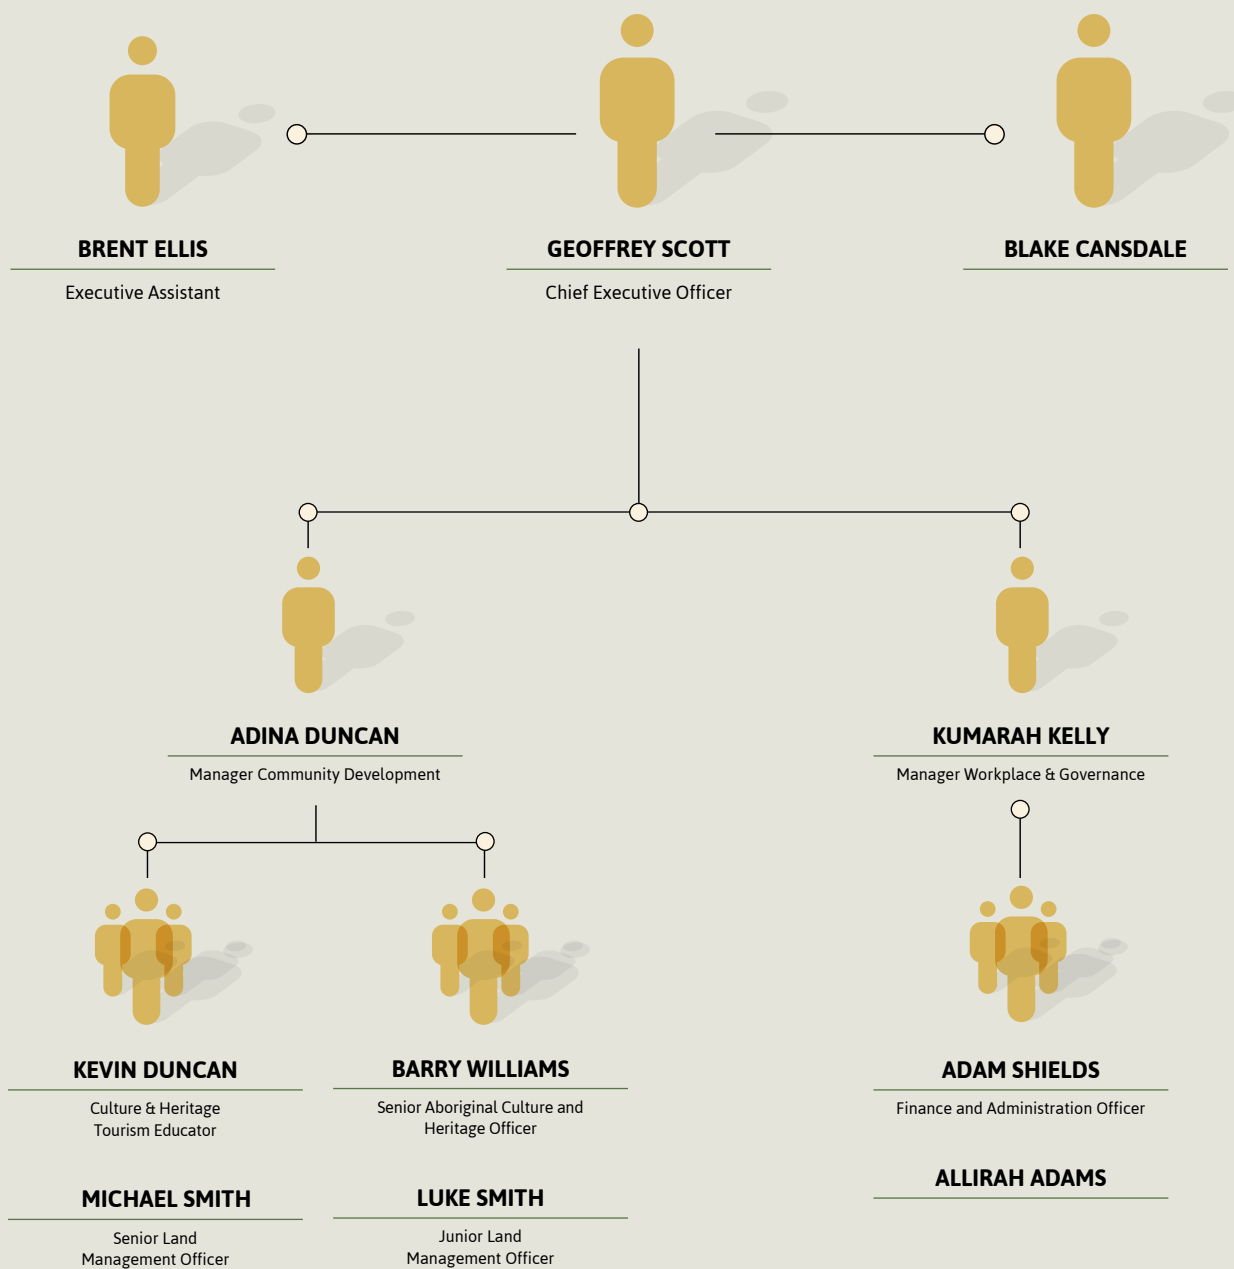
BRENT ELLIS

Executive Assistant

GEOFFREY SCOTT

Chief Executive Officer

BLAKE CANSDALE

ADINA DUNCAN

Manager Community Development

KUMARAH KELLY

Manager Workplace & Governance

KEVIN DUNCAN

Culture & Heritage Tourism Educator

MICHAEL SMITH

Senior Land Management Officer

BARRY WILLIAMS

Senior Aboriginal Culture and Heritage Officer

LUKE SMITH

Junior Land Management Officer

ADAM SHIELDS

Finance and Administration Officer

ALLIRAH ADAMS